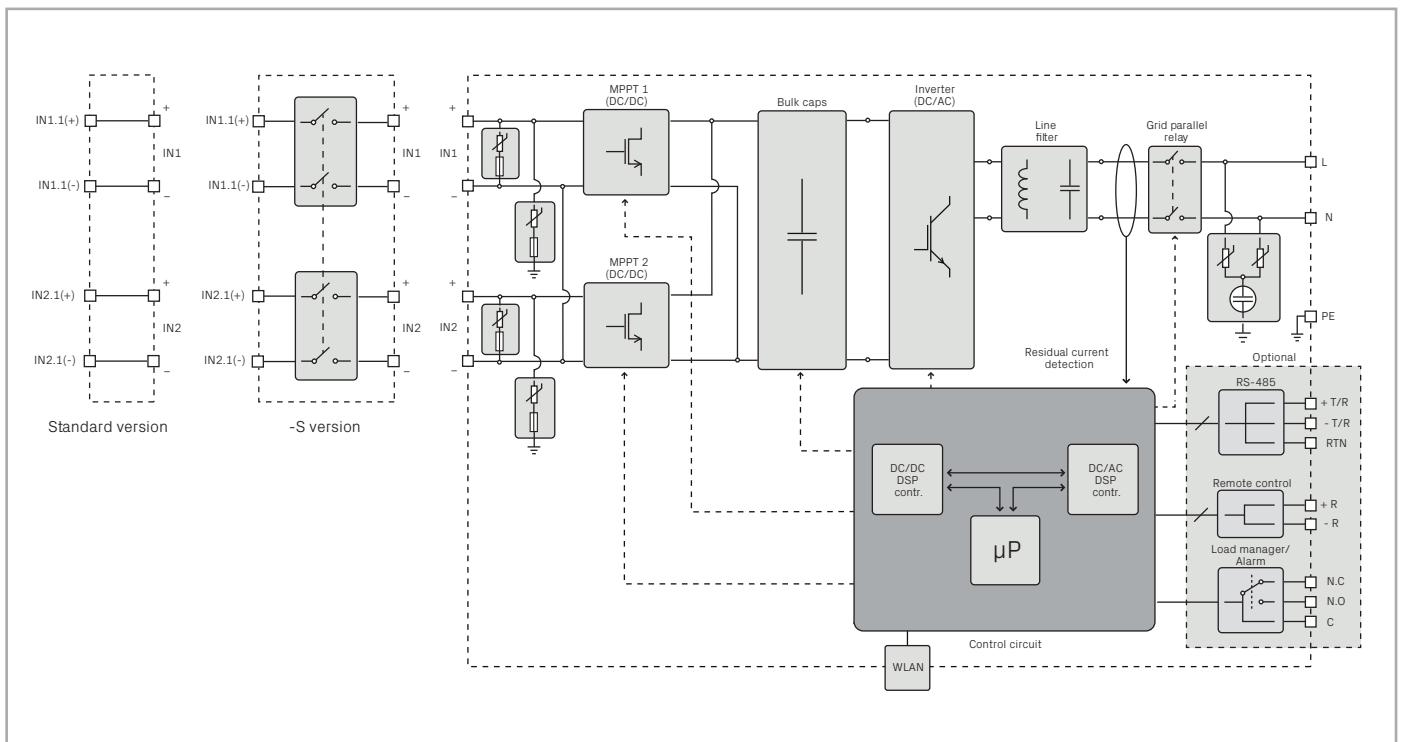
IN1.1(+)
IN1.1(-)
+
IN1
–
IN2.1(+)
IN2.1(-)
+
IN2
–
Standard version

IN1.1(+)
IN1.1(-)
+
IN1
–
IN2.1(+)
IN2.1(-)
+
IN2
–
-S version

+
IN1
–
+
IN2
–
MPPT 1
(DC/DC)
MPPT 2
(DC/DC)
Bulk caps
Inverter
(DC/AC)
Line
filter
Grid parallel
relay
L
N
PE
Residual current
detection
Optional
RS-485
+ T/R
- T/R
RTN
DC/DC
DSP
contr.
DC/AC
DSP
contr.
μP
Remote control
+ R
- R
Load manager/
Alarm
N.C
N.O
C
Control circuit
WLAN